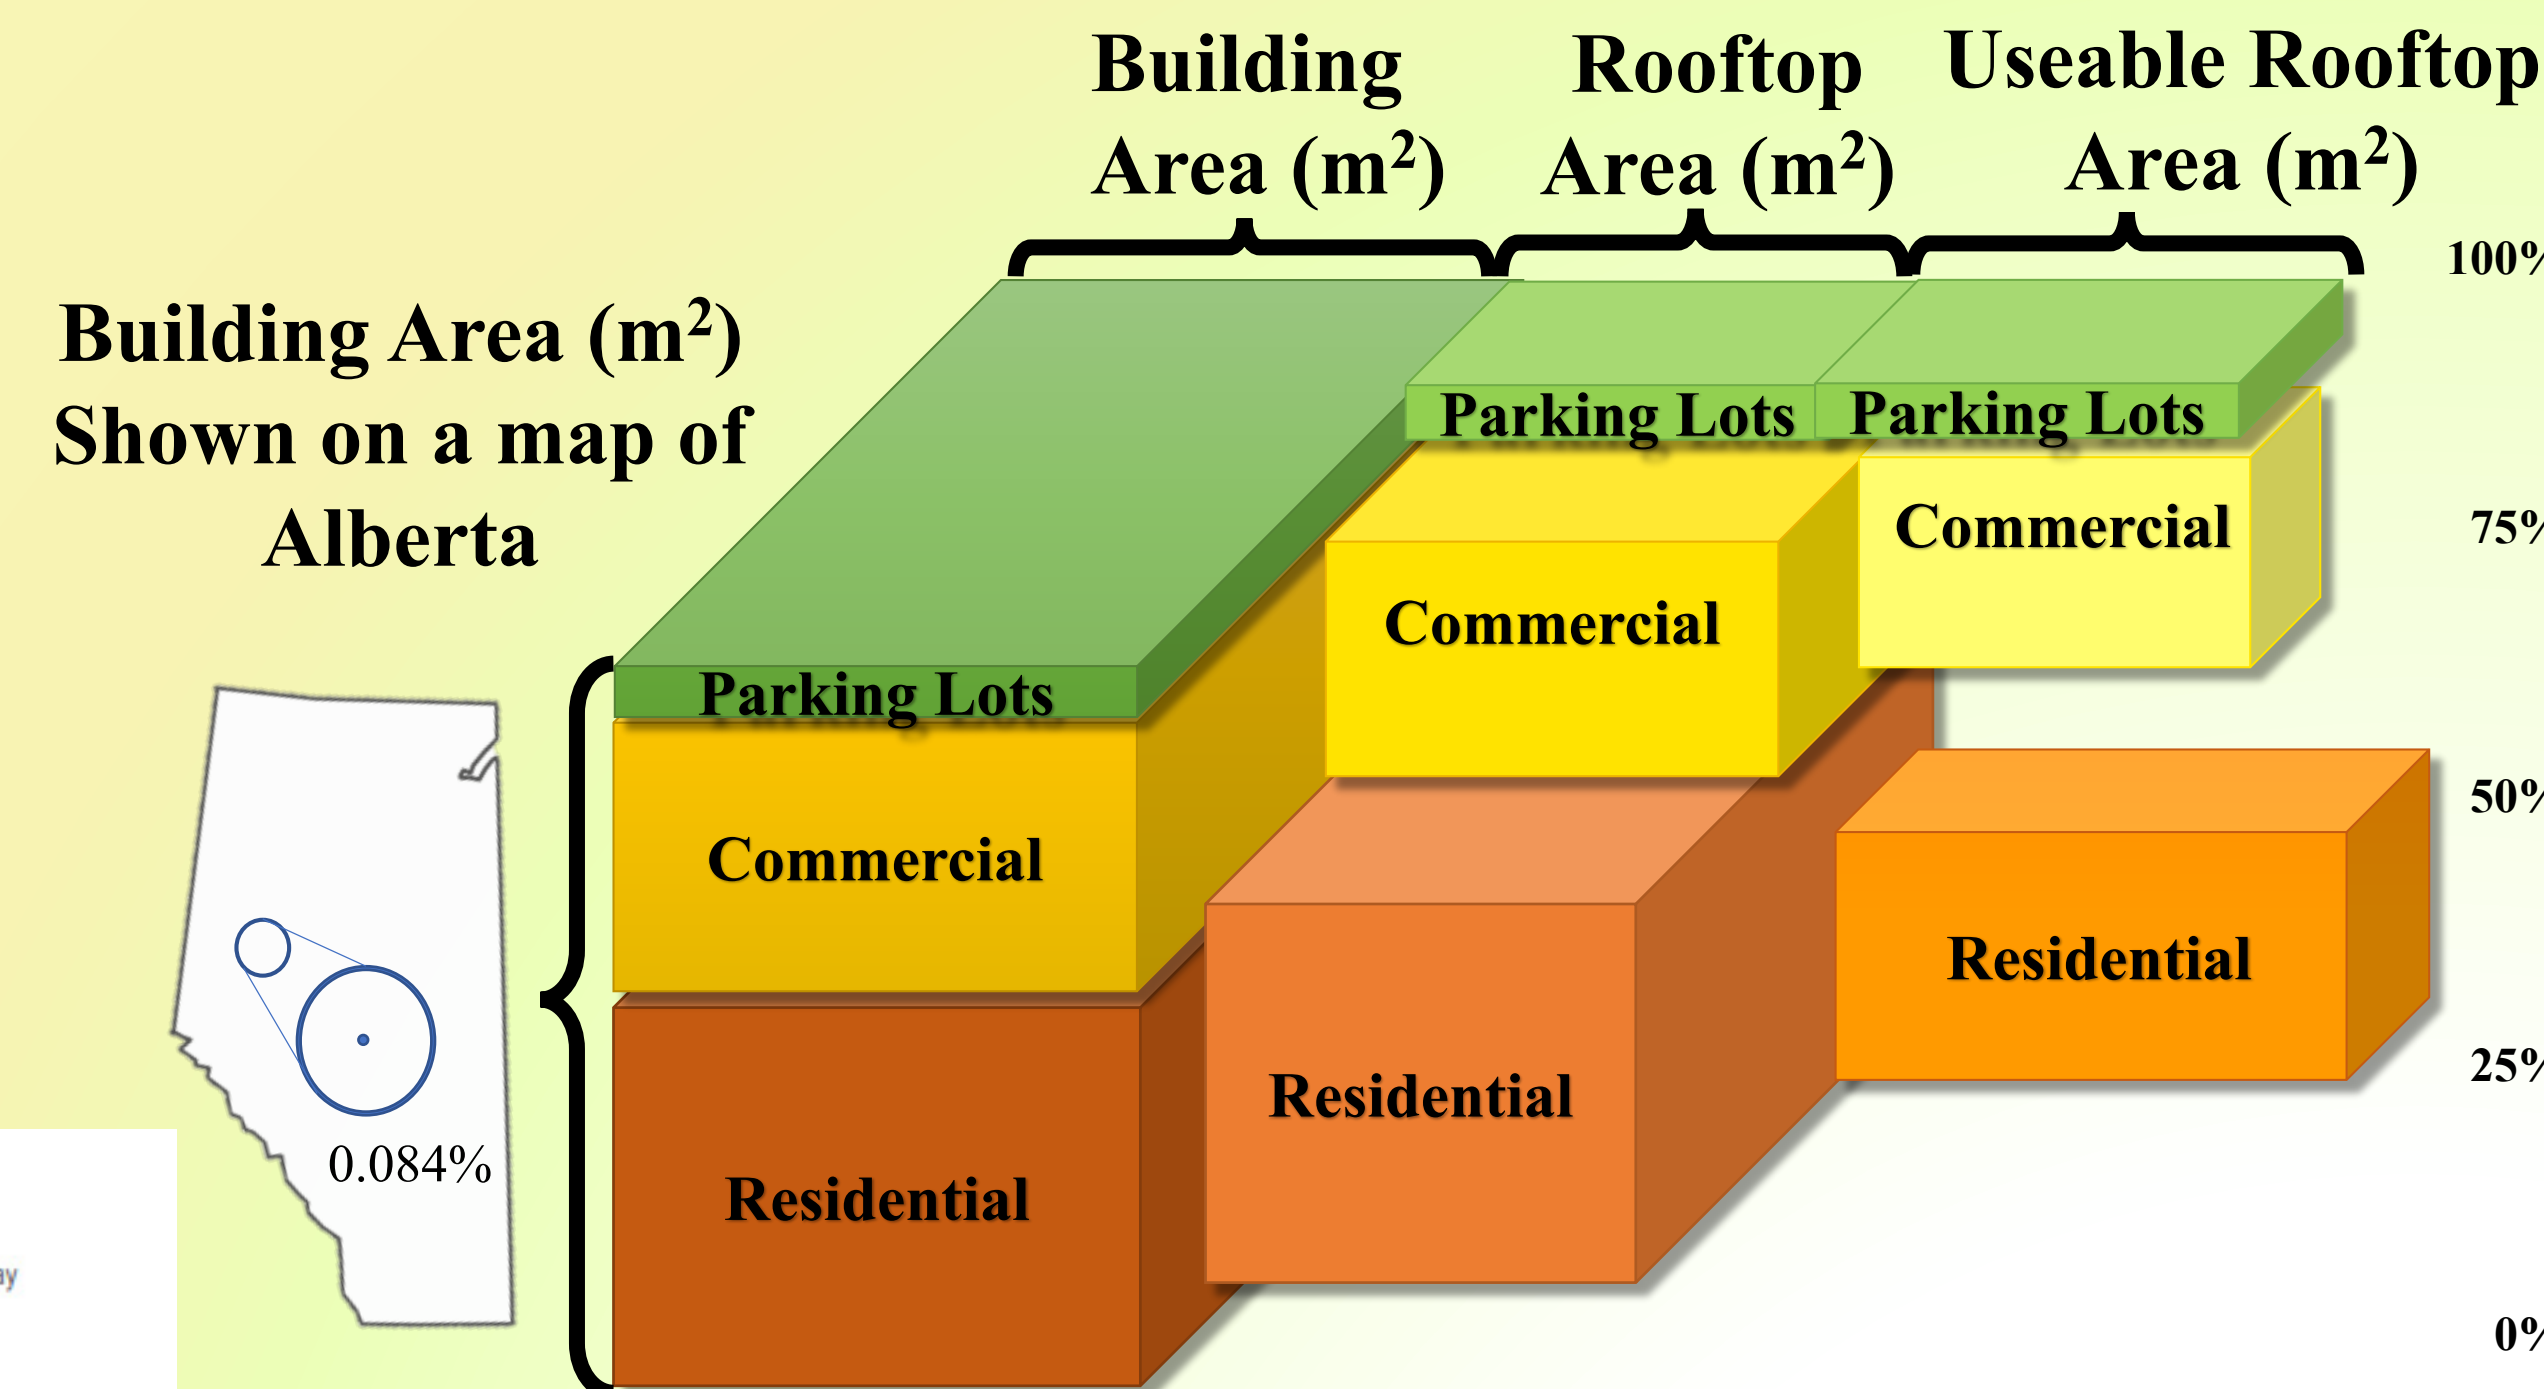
Building Area ($m^2$)

Rooftop Area ($m^2$)

Useable Rooftop Area ($m^2$)

100%

Building Area ($m^2$) Shown on a map of Alberta

Parking Lots

Parking Lots

Parking Lots

75%

Commercial

Commercial

Commercial

50%

Residential

Residential

Residential

25%

0.084%

0%

ay